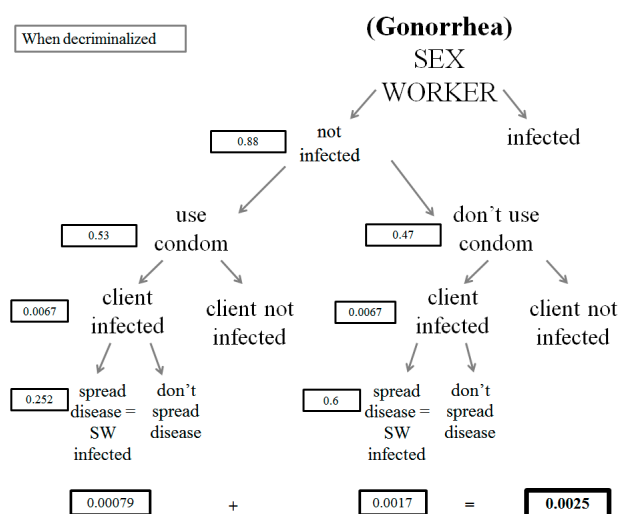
When decriminalized

(Gonorrhea)
SEX WORKER

0.88 not infected

infected

0.53 use condom

0.47 don't use condom

0.0067 client infected

client not infected

0.0067 client infected

client not infected

0.252 spread disease = SW infected

don't spread disease

0.6 spread disease = SW infected

don't spread disease

0.00079 + 0.0017 = 0.0025